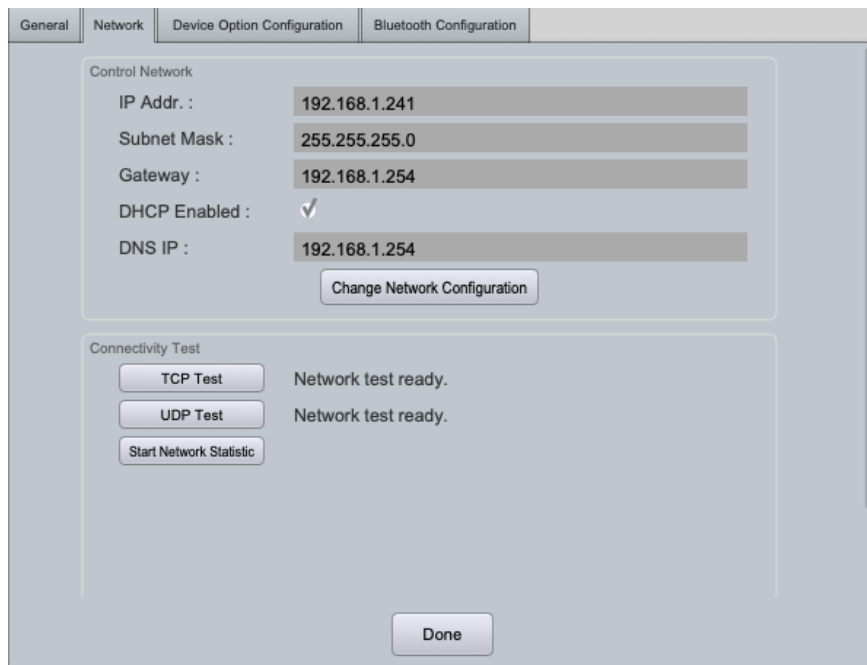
General | Network | Device Option Configuration | Bluetooth Configuration

Control Network

IP Addr. : 192.168.1.241

Subnet Mask : 255.255.255.0

Gateway : 192.168.1.254

DHCP Enabled : ✓

DNS IP : 192.168.1.254

Change Network Configuration

Connectivity Test

TCP Test Network test ready.

UDP Test Network test ready.

Start Network Statistic

Done